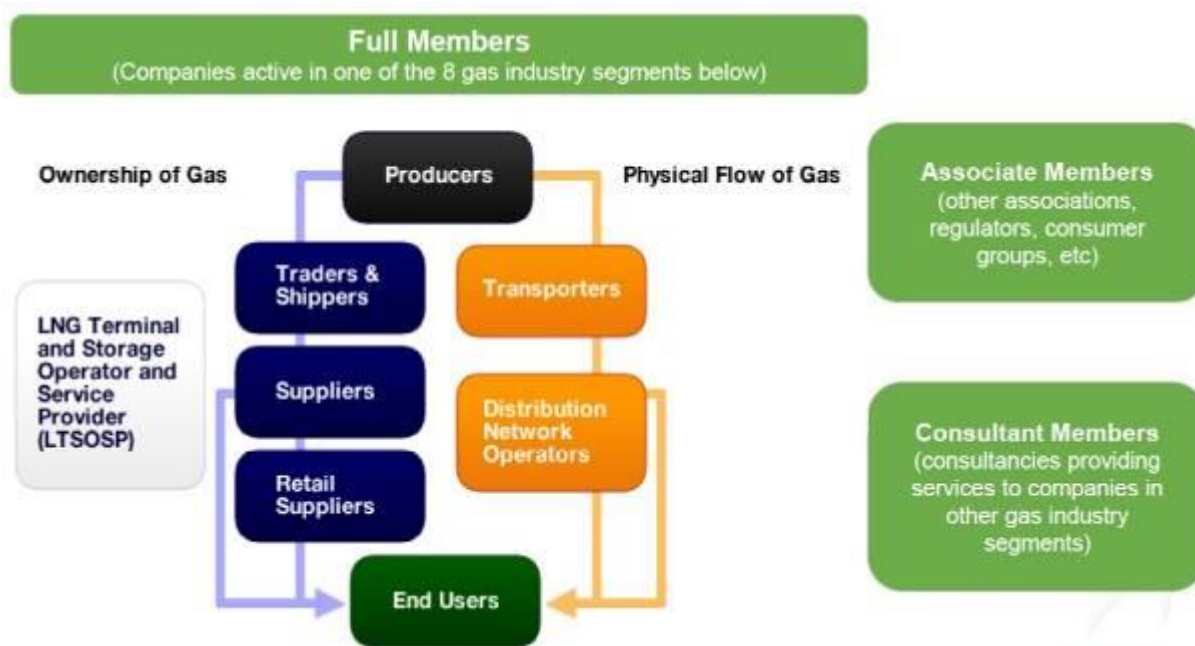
Full Members
(Companies active in one of the 8 gas industry segments below)

Ownership of Gas

Producers

Physical Flow of Gas

Associate Members
(other associations, regulators, consumer groups, etc)

Traders & Shippers

Transporters

LNG Terminal and Storage Operator and Service Provider (LTSOSP)

Suppliers

Distribution Network Operators

Consultant Members
(consultancies providing services to companies in other gas industry segments)

Retail Suppliers

End Users